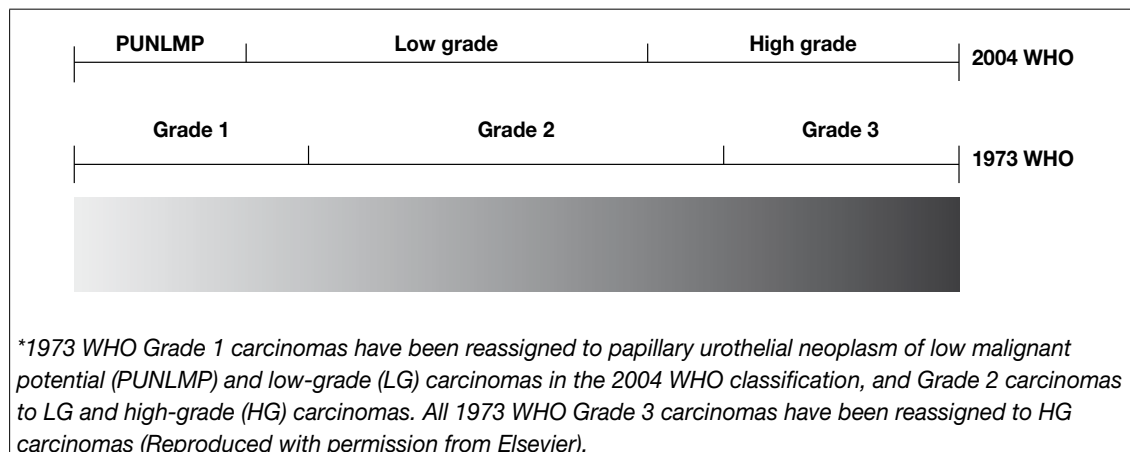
PUNLMP Low grade High grade 2004 WHO

Grade 1 Grade 2 Grade 3 1973 WHO

*1973 WHO Grade 1 carcinomas have been reassigned to papillary urothelial neoplasm of low malignant potential (PUNLMP) and low-grade (LG) carcinomas in the 2004 WHO classification, and Grade 2 carcinomas to LG and high-grade (HG) carcinomas. All 1973 WHO Grade 3 carcinomas have been reassigned to HG carcinomas (Reproduced with permission from Elsevier).